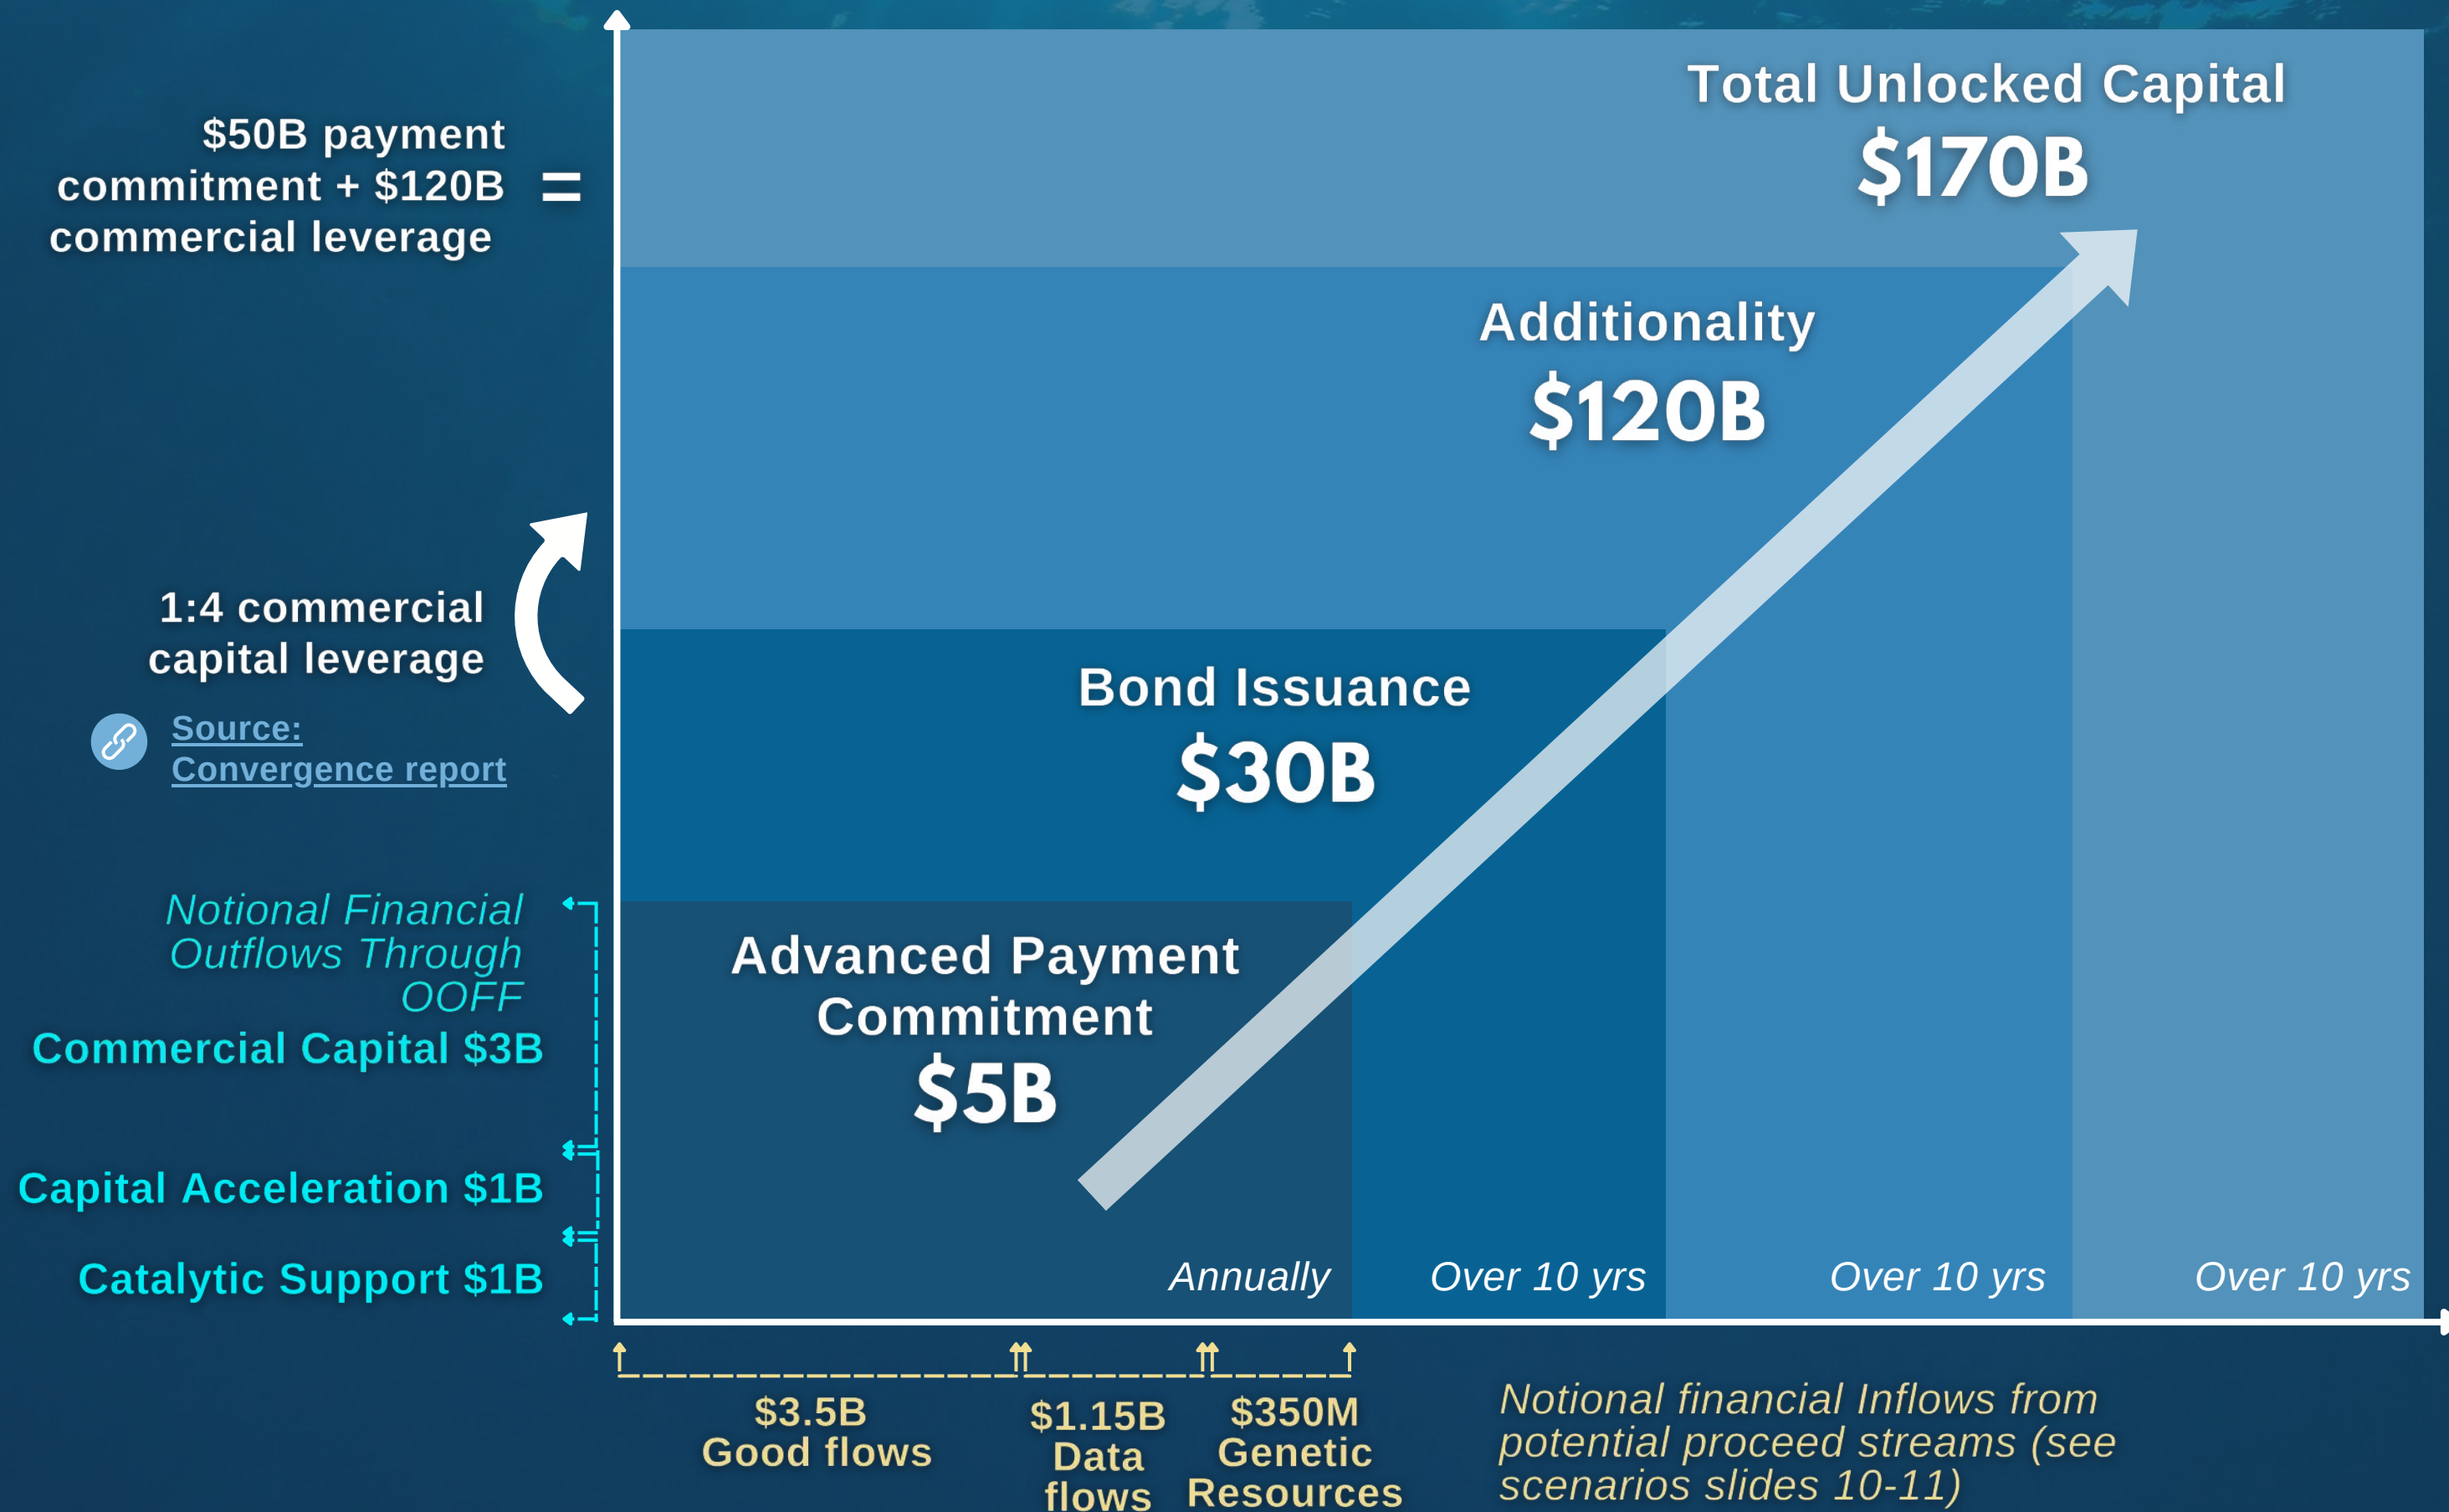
$50B payment commitment + $120B commercial leverage =

Total Unlocked Capital
$170B

Additionality
$120B

1:4 commercial capital leverage

Source: Convergence report

Bond Issuance
$30B

Notional Financial Outflows Through OOFF

Commercial Capital $3B

Advanced Payment Commitment
$5B

Capital Acceleration $1B

Catalytic Support $1B

Annually

Over 10 yrs

Over 10 yrs

Over 10 yrs

$3.5B Good flows

$1.15B Data flows

$350M Genetic Resources

Notional financial Inflows from potential proceed streams (see scenarios slides 10-11)